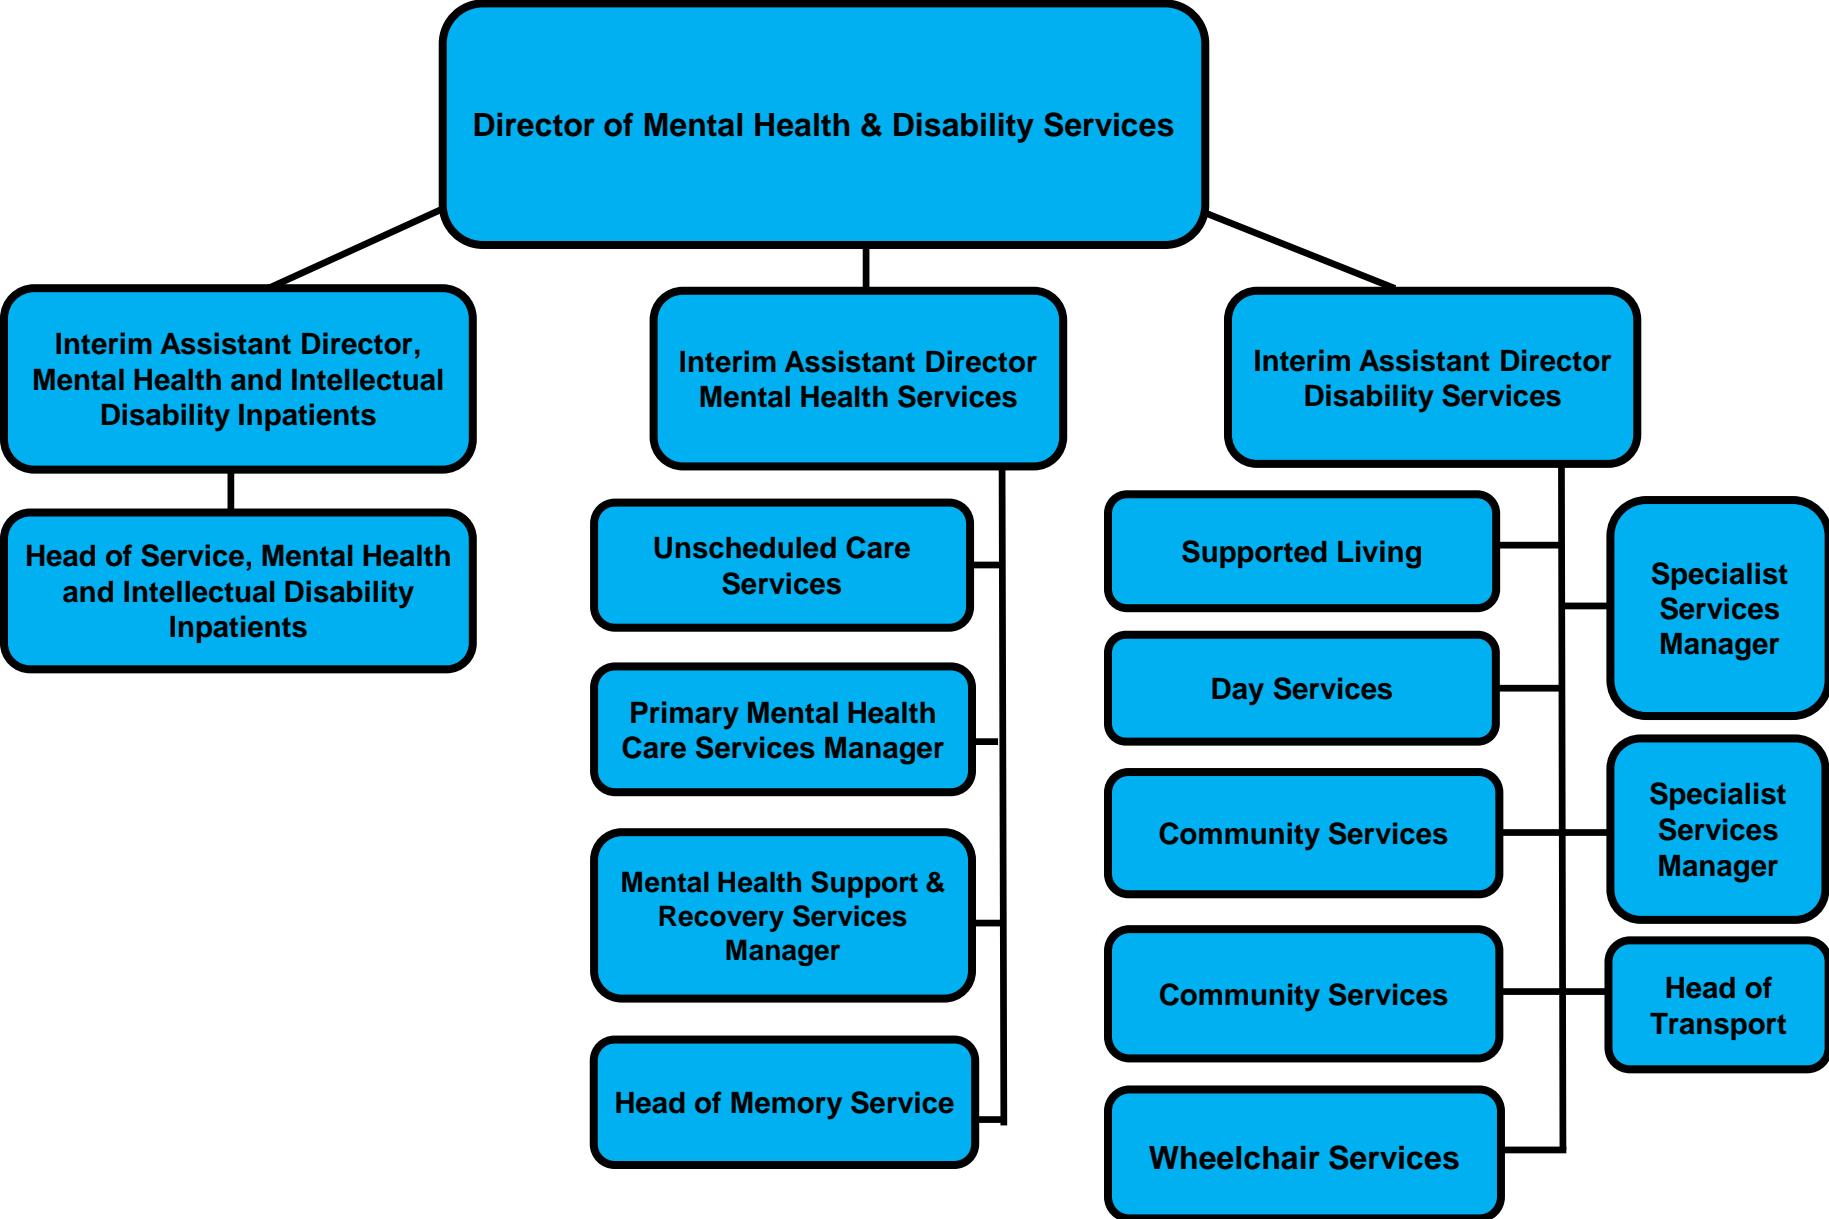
Director of Mental Health & Disability Services

Interim Assistant Director, Mental Health and Intellectual Disability Inpatients

Head of Service, Mental Health and Intellectual Disability Inpatients

Interim Assistant Director Mental Health Services

Unscheduled Care Services

Primary Mental Health Care Services Manager

Mental Health Support & Recovery Services Manager

Head of Memory Service

Interim Assistant Director Disability Services

Supported Living

Day Services

Community Services

Community Services

Wheelchair Services

Specialist Services Manager

Specialist Services Manager

Head of Transport